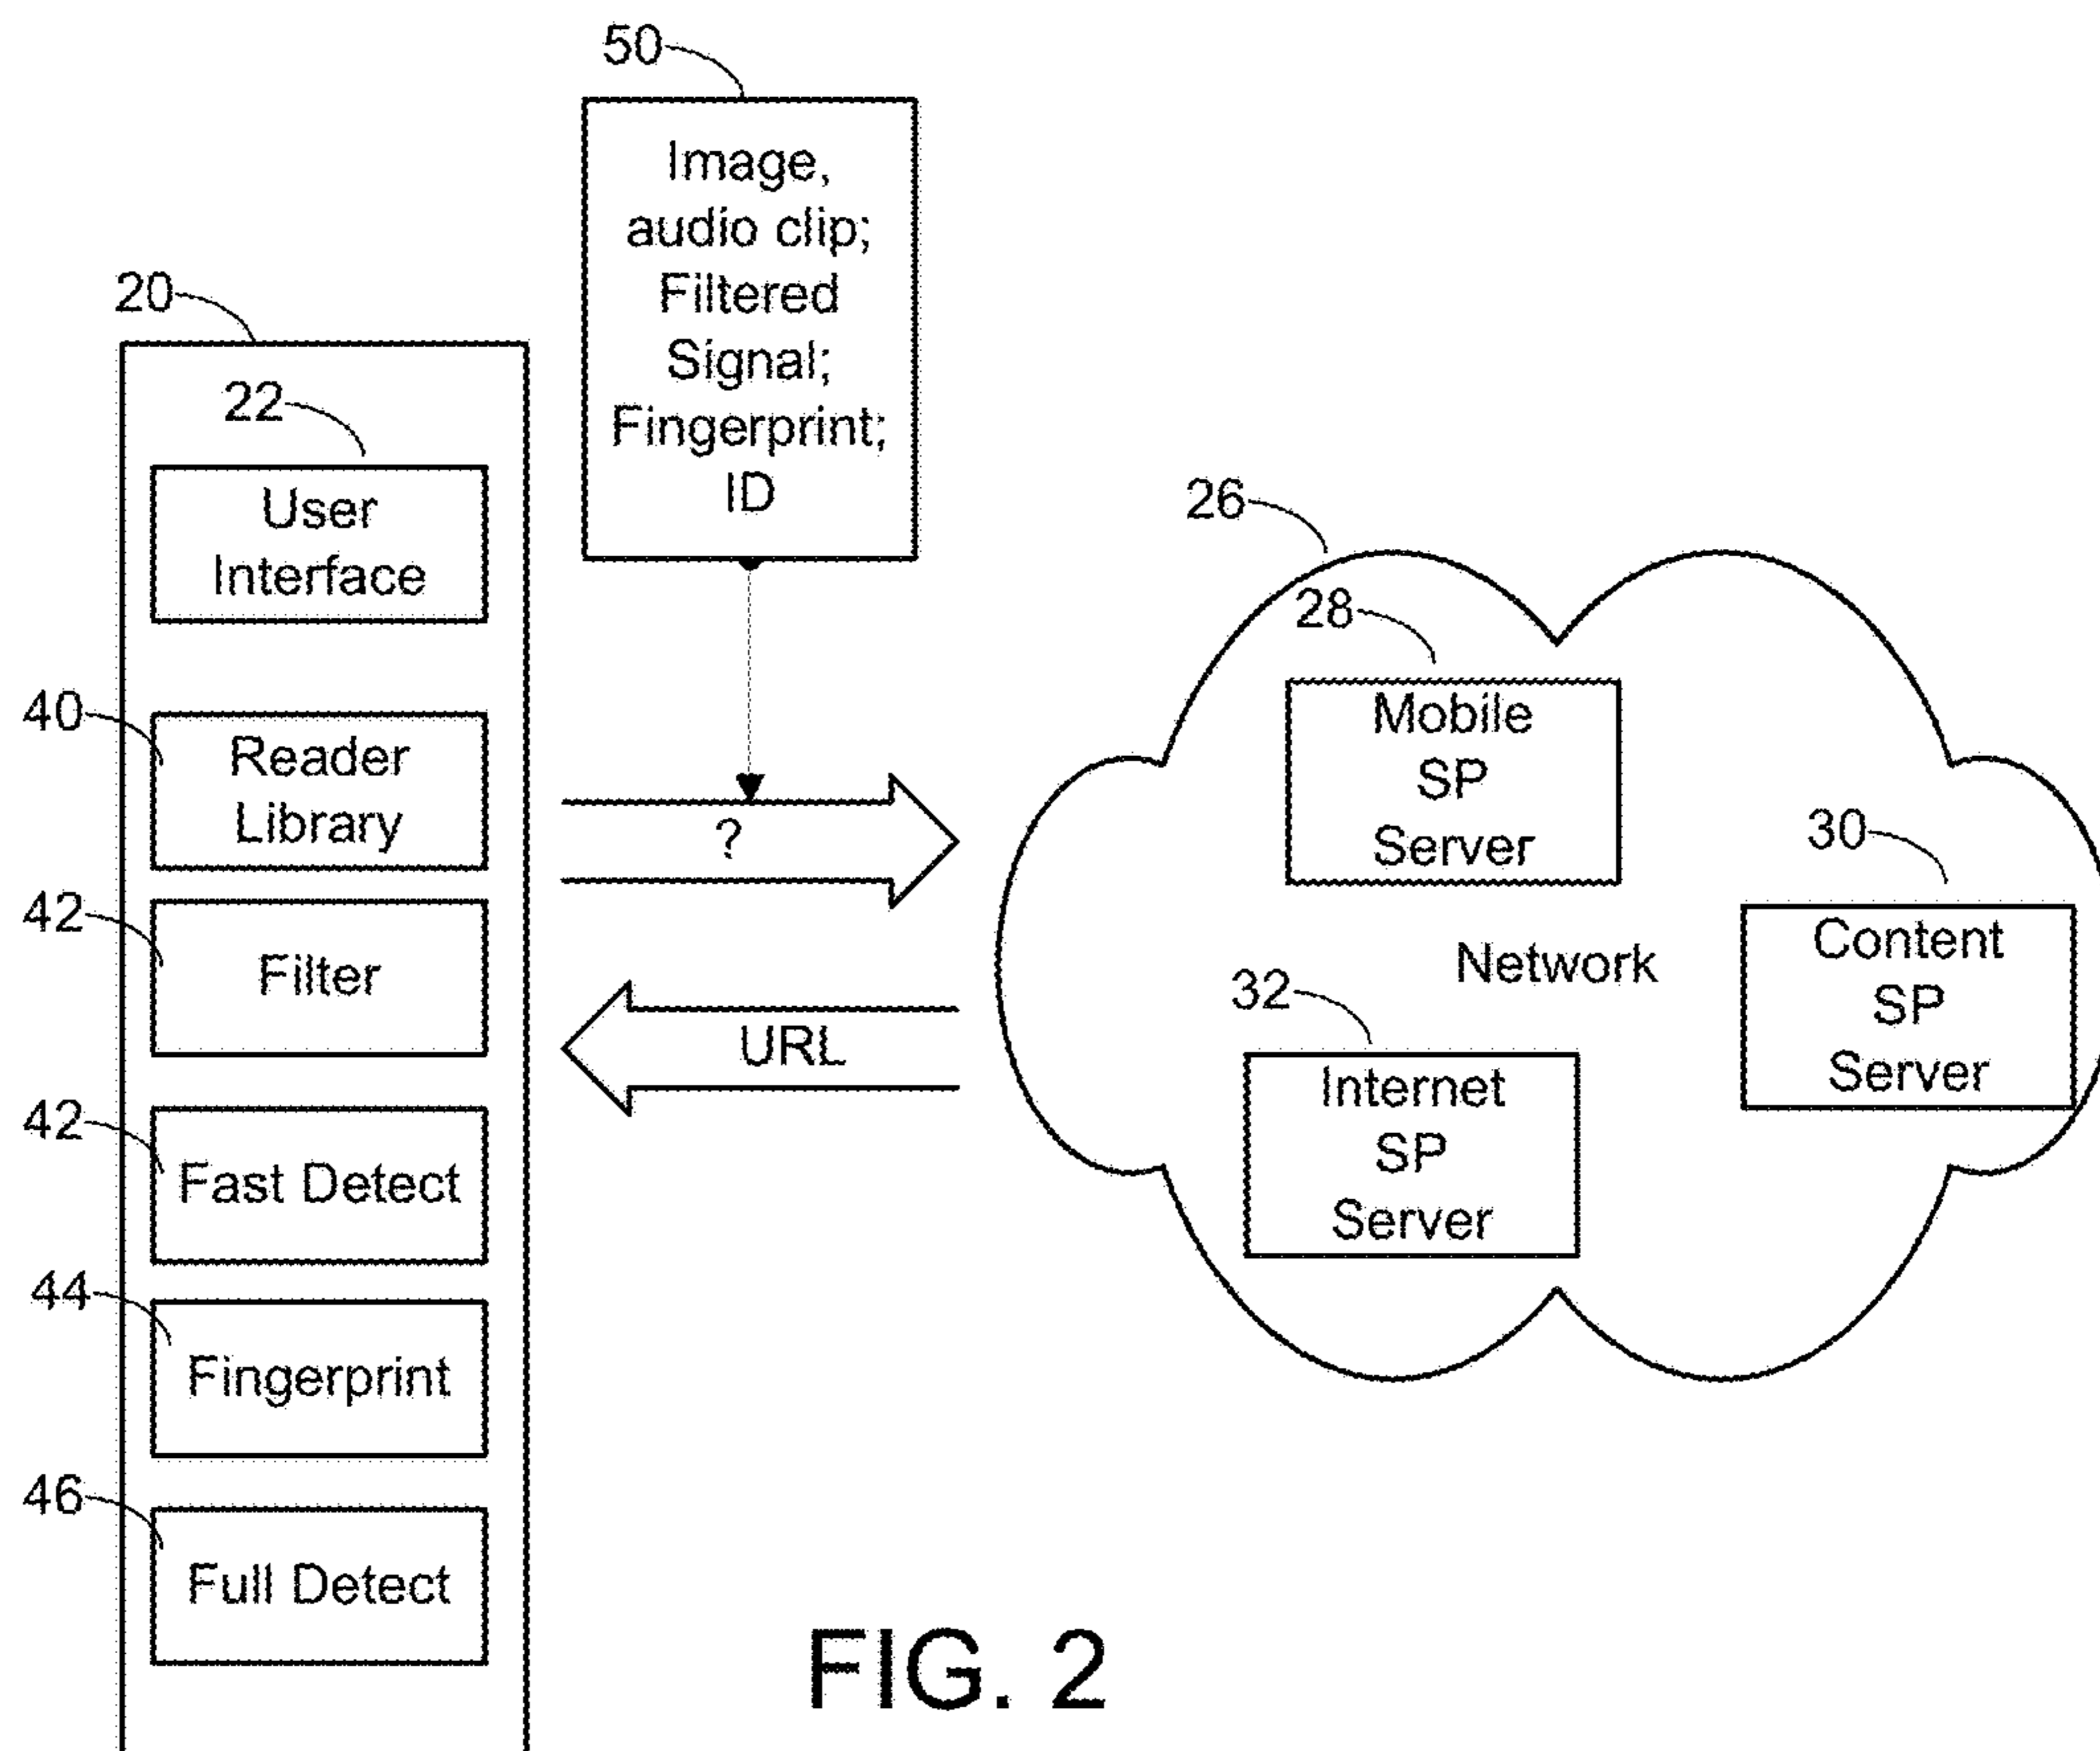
50

Image, audio clip; Filtered Signal; Fingerprint; ID

20

22

User Interface

40

Reader Library

42

Filter

42

Fast Detect

44

Fingerprint

46

Full Detect

?

URL

26

28

Mobile SP Server

30

Content SP Server

Network

32

Internet SP Server

FIG. 2